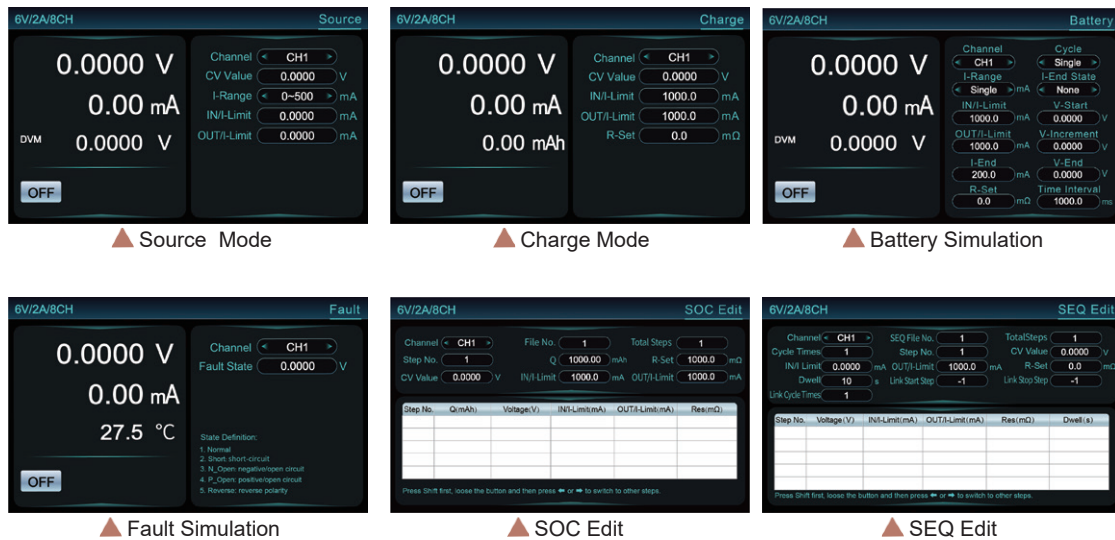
6V/2A/8CH Source

0.0000 V
0.00 mA
DVM 0.0000 V
OFF

Channel CH1
CV Value 0.0000 V
I-Range 0~500 mA
IN/I-Limit 0.0000 mA
OUT/I-Limit 0.0000 mA

Source Mode

6V/2A/8CH Charge

0.0000 V
0.00 mA
0.00 mAh
OFF

Channel CH1
CV Value 0.0000 V
IN/I-Limit 1000.0 mA
OUT/I-Limit 1000.0 mA
R-Set 0.0 mΩ

Charge Mode

6V/2A/8CH Battery

0.0000 V
0.00 mA
DVM 0.0000 V
OFF

Channel CH1
Cycle Single
I-Range Single mA
I-End State None
IN/I-Limit 1000.0 mA
V-Start 0.0000 V
OUT/I-Limit 1000.0 mA
V-Increment 0.0000 V
I-End 200.0 mA
V-End 0.0000 V
R-Set 0.0 mΩ
Time Interval 1000.0 ms

Battery Simulation

6V/2A/8CH Fault

0.0000 V
0.00 mA
27.5 °C
OFF

Channel CH1
Fault State 0.0000 V

State Definition:
1. Normal
2. Short: short-circuit
3. N_Open: negative/open circuit
4. P_Open: positive/open circuit
5. Reverse: reverse polarity

Fault Simulation

6V/2A/8CH SOC Edit

Channel CH1 File No. 1 Total Steps 1
Step No. 1 Q 1000.00 mAh R-Set 1000.0 mΩ
CV Value 0.0000 V IN/I-Limit 1000.0 mA OUT/I-Limit 1000.0 mA

| Step No. | Q(mAh) | Voltage(V) | IN/I-Limit(mA) | OUT/I-Limit(mA) | Res(mΩ) |
|---|---|---|---|---|---|

Press Shift first, loose the button and then press ⬅ or ➡ to switch to other steps.

SOC Edit

6V/2A/8CH SEQ Edit

Channel CH1 SEQ File No. 1 TotalSteps 1
Cycle Times 1 Step No. 1 CV Value 0.0000 V
IN/I Limit 0.0000 mA OUT/I-Limit 1000.0 mA R-Set 0.0 mΩ
Dwell 10 s Link Start Step -1 Link Stop Step -1
Link Cycle Times 1

| Step No. | Voltage(V) | IN/I-Limit(mA) | OUT/I-Limit(mA) | Res(mΩ) | Dwell(s) |
|---|---|---|---|---|---|

Press Shift first, loose the button and then press ⬅ or ➡ to switch to other steps.

SEQ Edit